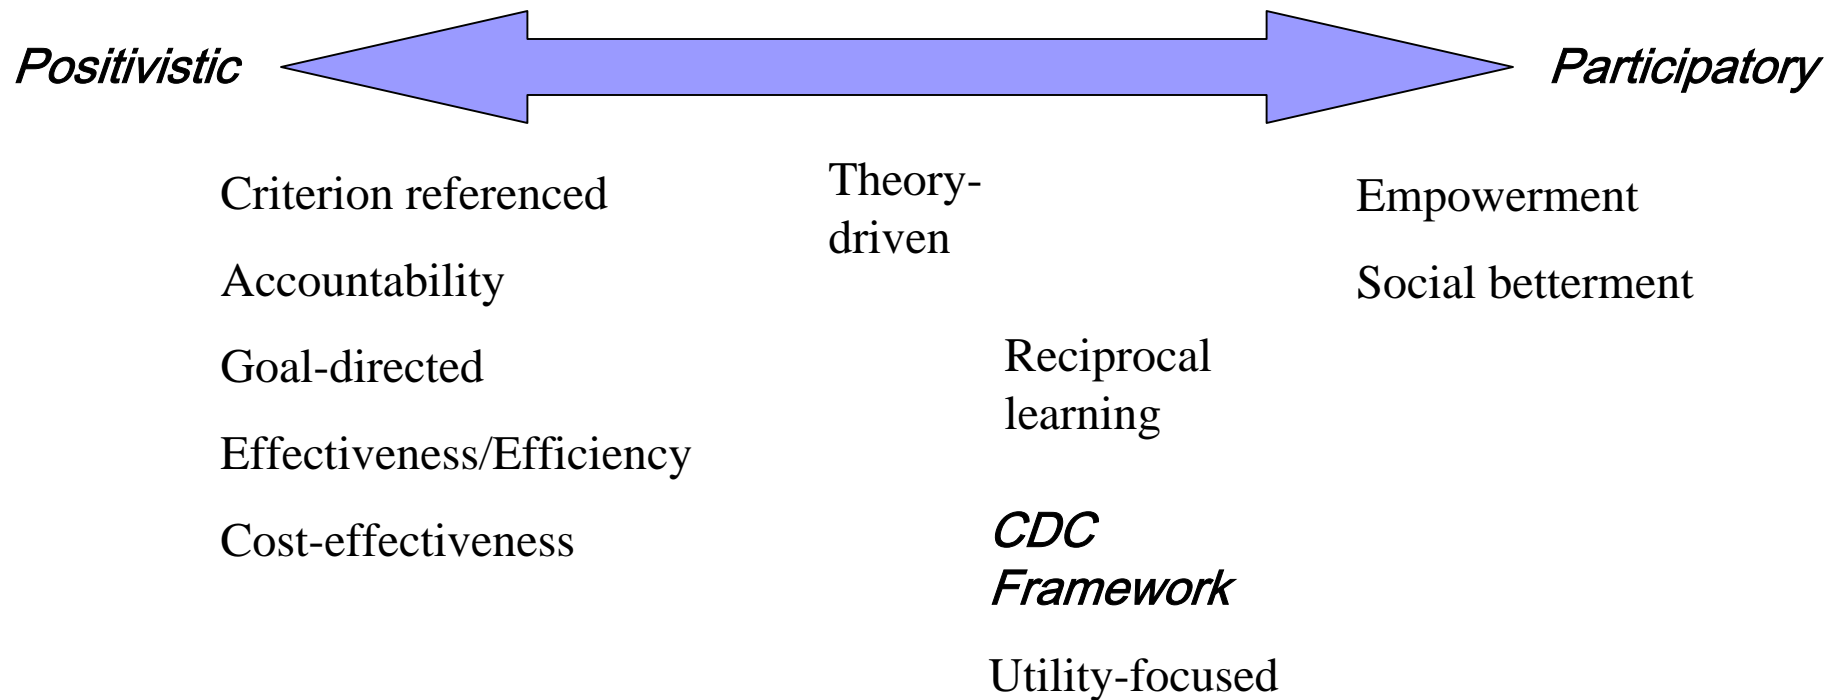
Positivistic

Participatory

Criterion referenced

Accountability

Goal-directed

Effectiveness/Efficiency

Cost-effectiveness

Theory-driven

Reciprocal learning

CDC Framework

Utility-focused

Empowerment

Social betterment